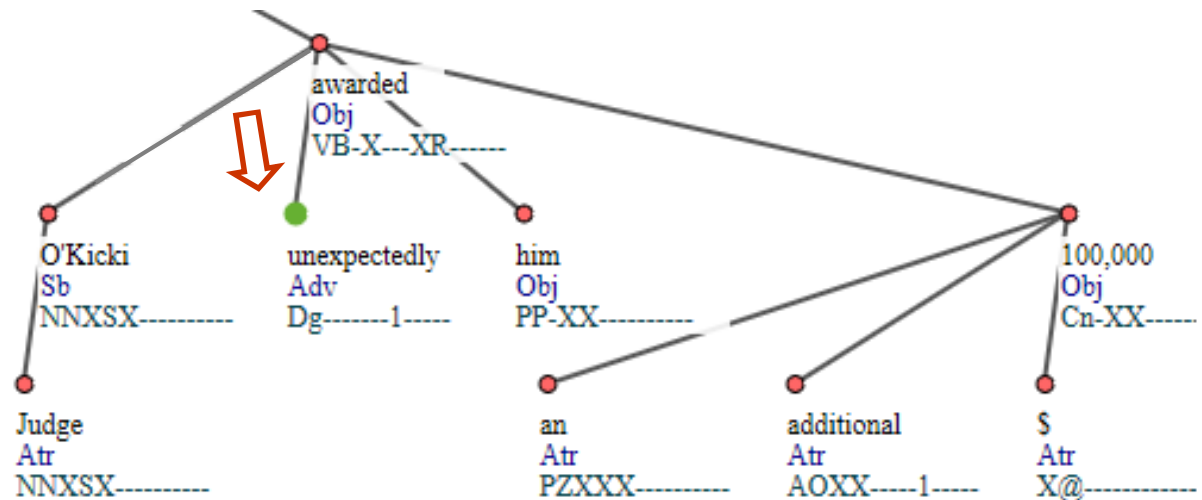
awarded
Obj
VB-X---XR------

O'Kicki
Sb
NNXSX----------

unexpectedly
Adv
Dg-------1-----

him
Obj
PP-XX----------

100,000
Obj
Cn-XX-----

Judge
Atr
NNXSX----------

an
Atr
PZXXX----------

additional
Atr
AOXX-----1-----

$
Atr
X@----------